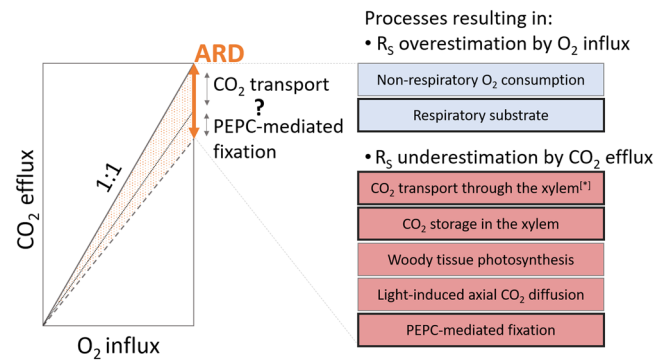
ARD

$CO_2$ transport

?

PEPC-mediated fixation

1:1

$CO_2$ efflux

$O_2$ influx

Processes resulting in:

• $R_S$ overestimation by $O_2$ influx

Non-respiratory $O_2$ consumption

Respiratory substrate

• $R_S$ underestimation by $CO_2$ efflux

$CO_2$ transport through the xylem$^{[*]}$

$CO_2$ storage in the xylem

Woody tissue photosynthesis

Light-induced axial $CO_2$ diffusion

PEPC-mediated fixation